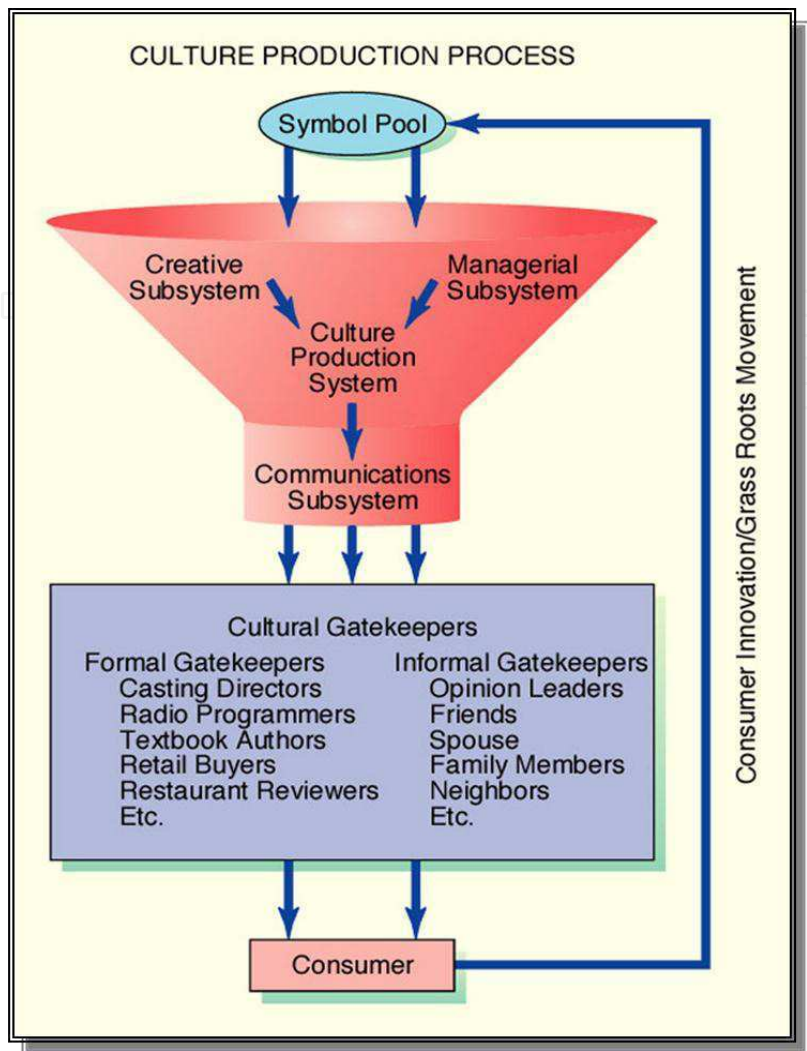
CULTURE PRODUCTION PROCESS

Symbol Pool

Creative Subsystem

Managerial Subsystem

Culture Production System

Communications Subsystem

Cultural Gatekeepers

Formal Gatekeepers
Casting Directors
Radio Programmers
Textbook Authors
Retail Buyers
Restaurant Reviewers
Etc.

Informal Gatekeepers
Opinion Leaders
Friends
Spouse
Family Members
Neighbors
Etc.

Consumer

Consumer Innovation/Grass Roots Movement